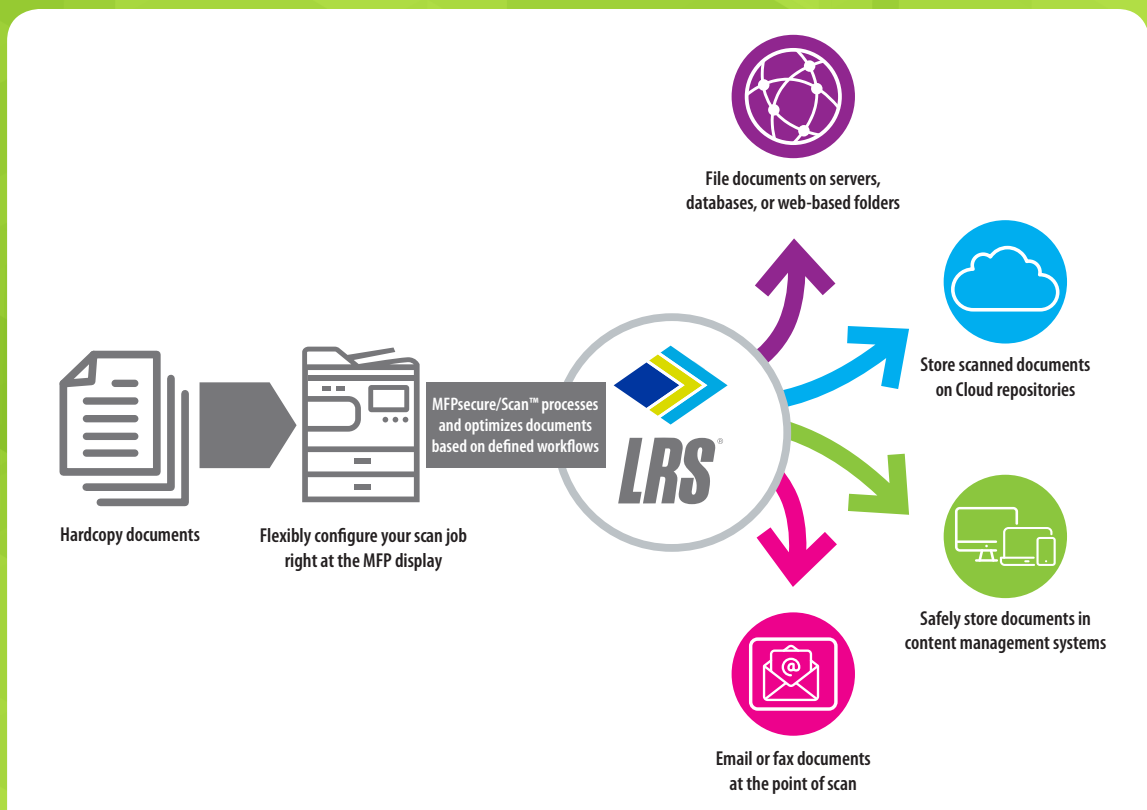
File documents on servers, databases, or web-based folders

Store scanned documents on Cloud repositories

Hardcopy documents

Flexibly configure your scan job right at the MFP display

MFPsecure/Scan™ processes and optimizes documents based on defined workflows

LRS®

Safely store documents in content management systems

Email or fax documents at the point of scan